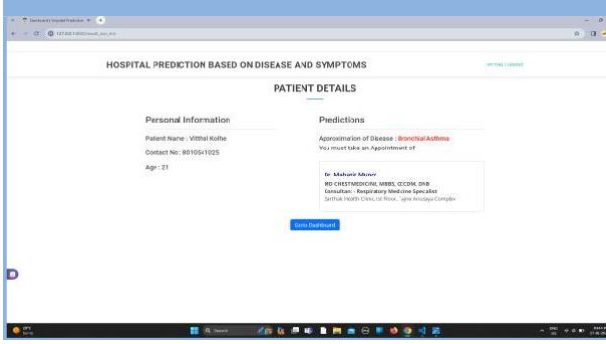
HOSPITAL PREDICTION BASED ON DISEASE AND SYMPTOMS

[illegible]

PATIENT DETAILS

Personal Information

Patient Name : Vitthal Kolhe

Contact No: 8010541025

Age : 21

Predictions

Aproximation of Disease : Bronchial Asthma

You must take an Appointment of

Dr. Mahesh Munot

MD CHESTMEDICINE MBBS, CCCDM, DNB

Consultant - Respiratory Medicine Specialist

Sarthak Health Clinic, 1st Floor, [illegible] Complex

Goto Dashboard

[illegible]

Search